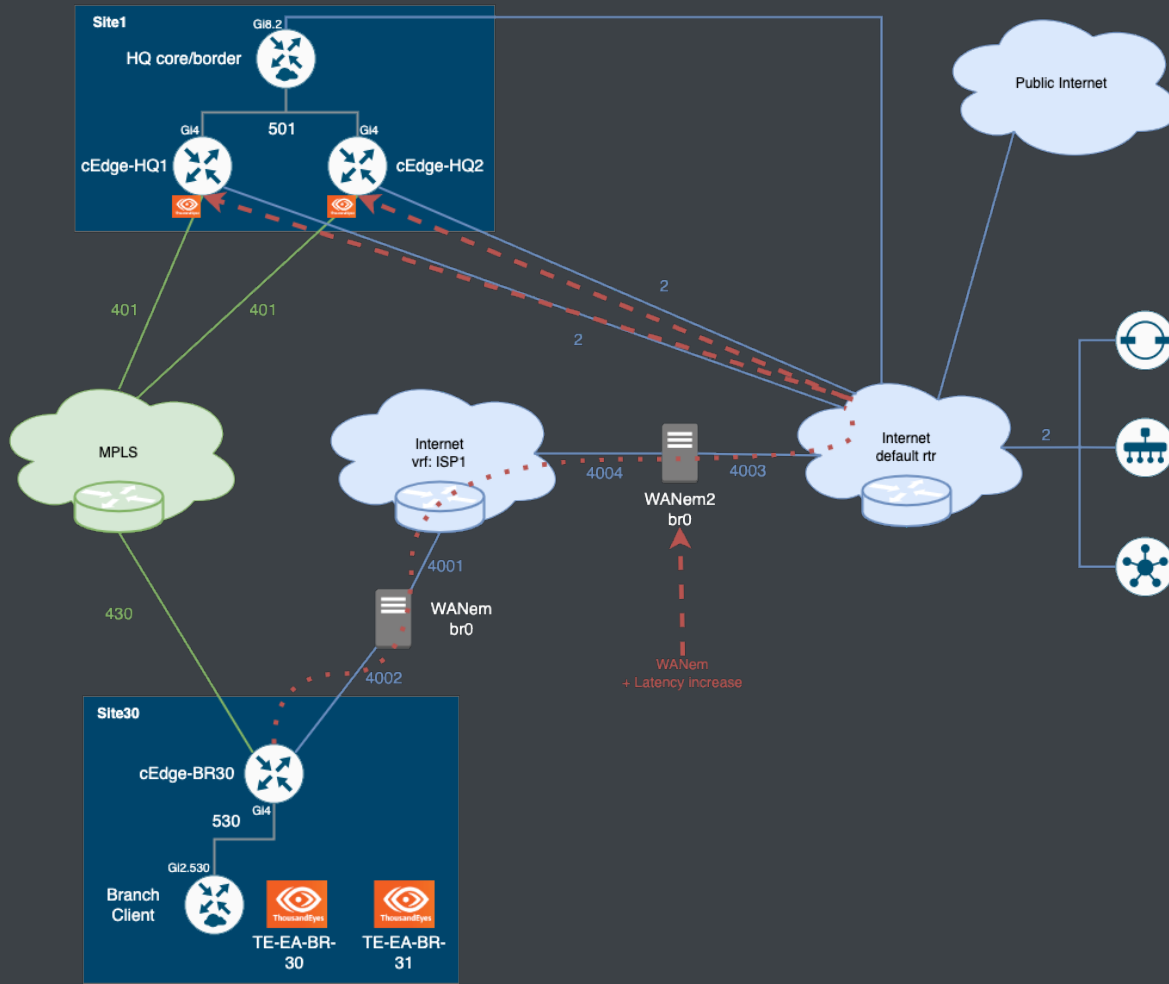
Site1

Gi8.2

HQ core/border

501

Gi4

Gi4

cEdge-HQ1

cEdge-HQ2

Public Internet

401

401

2

2

MPLS

Internet
vrf: ISP1

4004

WANem2
br0

4003

Internet
default rtr

2

4001

WANem
br0

430

4002

WANem
+ Latency increase

Site30

cEdge-BR30

Gi4

530

Gi2.530

Branch
Client

ThousandEyes

ThousandEyes

TE-EA-BR-30

TE-EA-BR-31